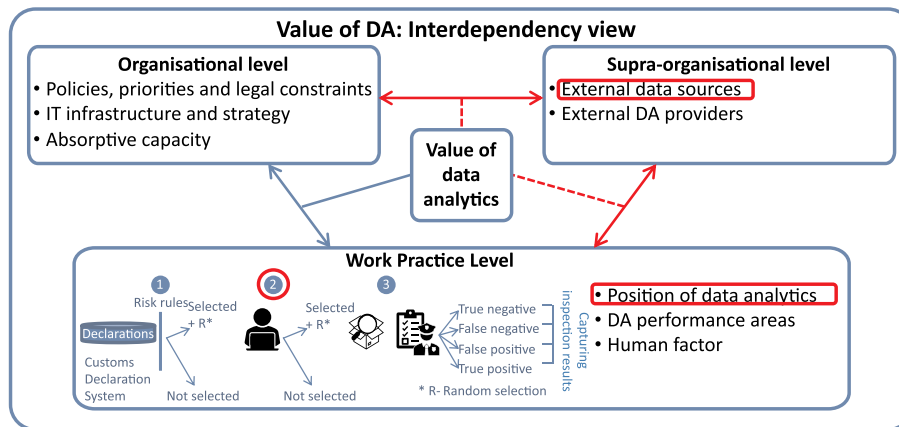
Value of DA: Interdependency view

Organisational level
• Policies, priorities and legal constraints
• IT infrastructure and strategy
• Absorptive capacity

Supra-organisational level
• External data sources
• External DA providers

Value of data analytics

Work Practice Level

1
Risk rules
Declarations
Customs Declaration System
Selected + R*
Not selected

2
Selected + R*
Not selected

3
True negative
False negative
False positive
True positive
Capturing inspection results

* R- Random selection

• Position of data analytics
• DA performance areas
• Human factor